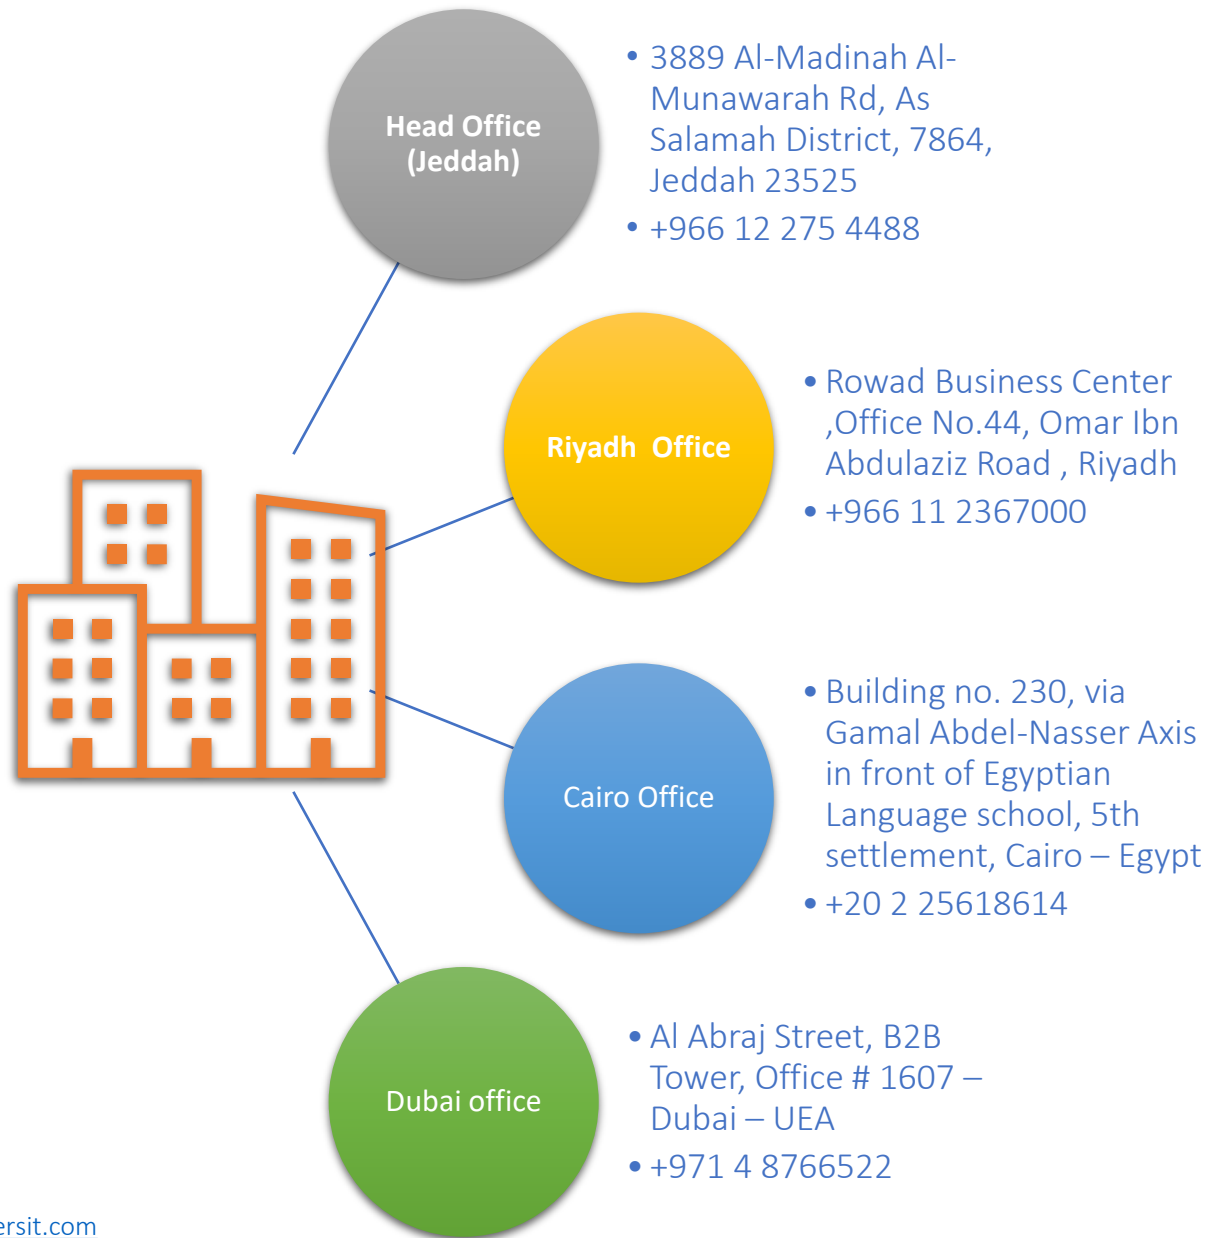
Head Office (Jeddah)

• 3889 Al-Madinah Al-Munawarah Rd, As Salamah District, 7864, Jeddah 23525
• +966 12 275 4488

Riyadh Office

• Rowad Business Center ,Office No.44, Omar Ibn Abdulaziz Road , Riyadh
• +966 11 2367000

Cairo Office

• Building no. 230, via Gamal Abdel-Nasser Axis in front of Egyptian Language school, 5th settlement, Cairo – Egypt
• +20 2 25618614

Dubai office

• Al Abraj Street, B2B Tower, Office # 1607 – Dubai – UEA
• +971 4 8766522

ersit.com